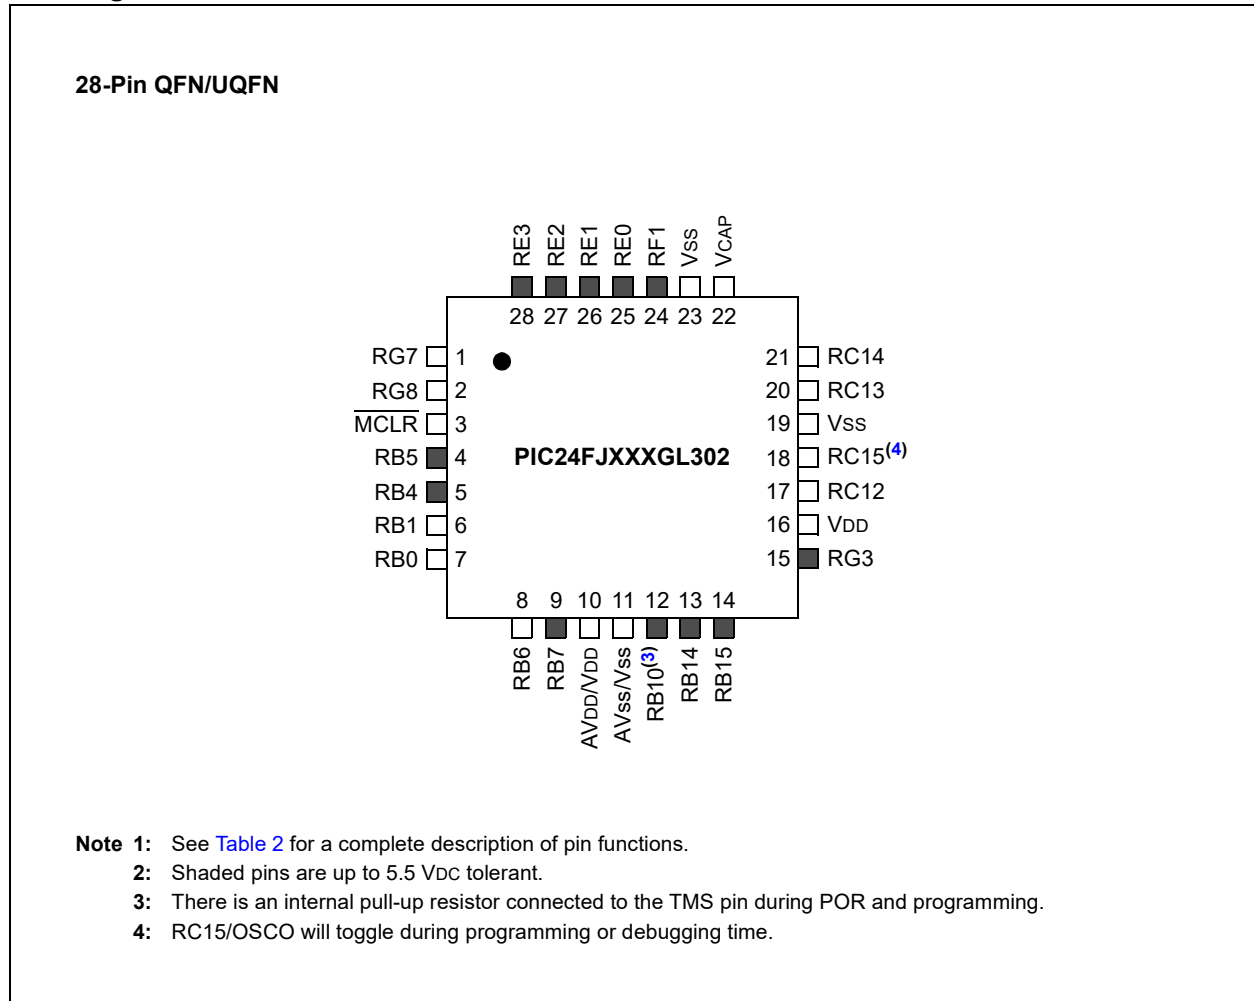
28-Pin QFN/UQFN

RE3 RE2 RE1 RE0 RF1 VSS VCAP

28 27 26 25 24 23 22

RG7 1
RG8 2
$\overline{MCLR}$ 3
RB5 4
RB4 5
RB1 6
RB0 7

PIC24FJXXXGL302

21 RC14
20 RC13
19 VSS
18 RC15$^{(4)}$
17 RC12
16 VDD
15 RG3

8 9 10 11 12 13 14

RB6 RB7 AVDD/VDD AVSS/VSS RB10$^{(3)}$ RB14 RB15

Note 1: See Table 2 for a complete description of pin functions.
2: Shaded pins are up to 5.5 VDC tolerant.
3: There is an internal pull-up resistor connected to the TMS pin during POR and programming.
4: RC15/OSCO will toggle during programming or debugging time.